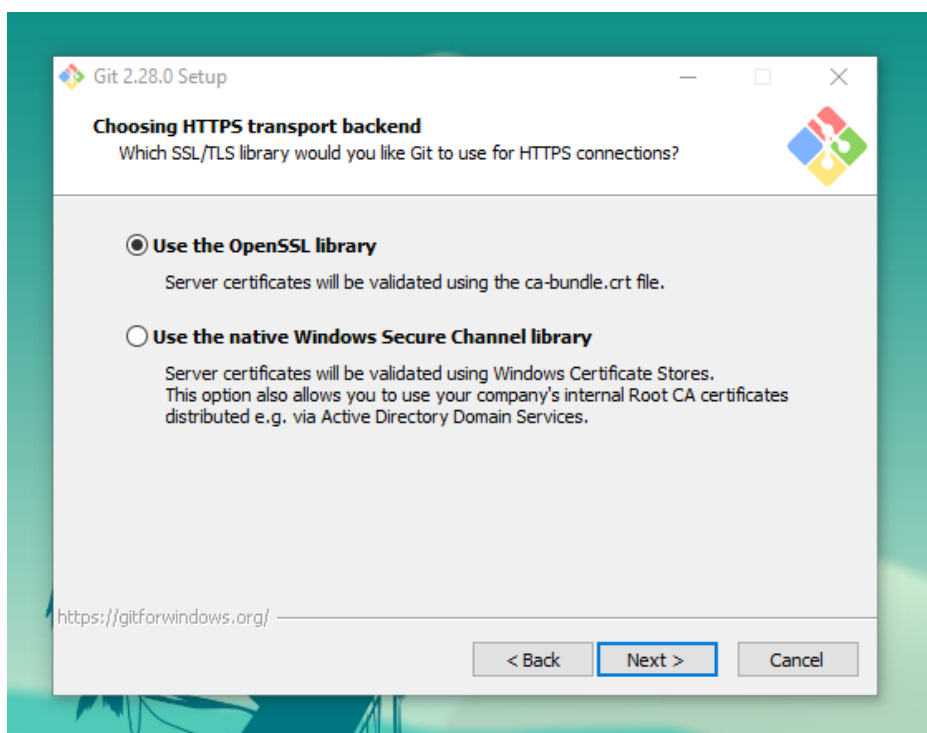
Git 2.28.0 Setup

Choosing HTTPS transport backend
Which SSL/TLS library would you like Git to use for HTTPS connections?

Use the OpenSSL library

Server certificates will be validated using the ca-bundle.crt file.

Use the native Windows Secure Channel library

Server certificates will be validated using Windows Certificate Stores.
This option also allows you to use your company's internal Root CA certificates distributed e.g. via Active Directory Domain Services.

https://gitforwindows.org/

< Back
Next >
Cancel